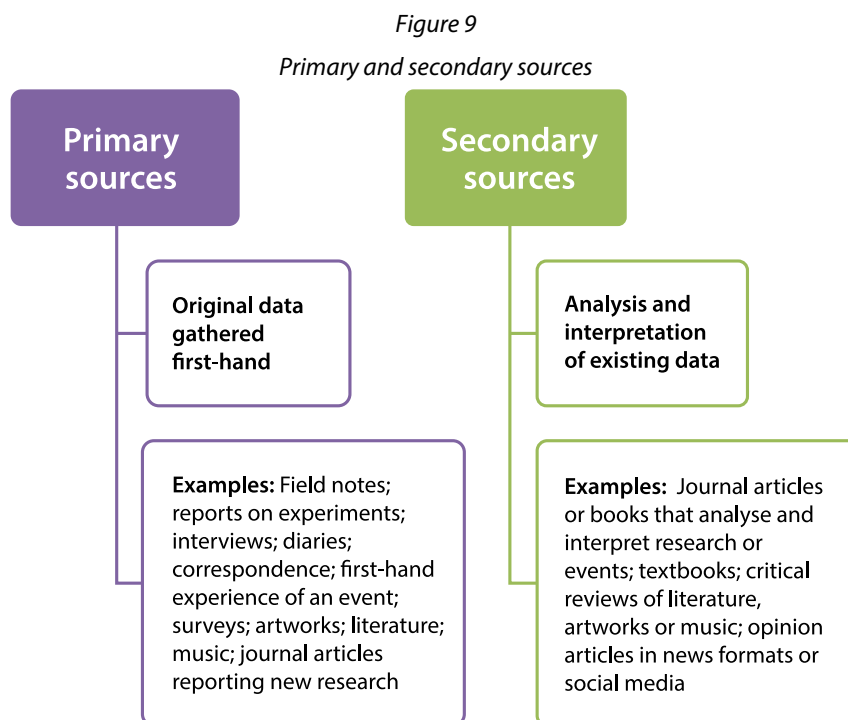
Figure 9

Primary and secondary sources

Primary sources

Original data gathered first-hand

Examples: Field notes; reports on experiments; interviews; diaries; correspondence; first-hand experience of an event; surveys; artworks; literature; music; journal articles reporting new research

Secondary sources

Analysis and interpretation of existing data

Examples: Journal articles or books that analyse and interpret research or events; textbooks; critical reviews of literature, artworks or music; opinion articles in news formats or social media